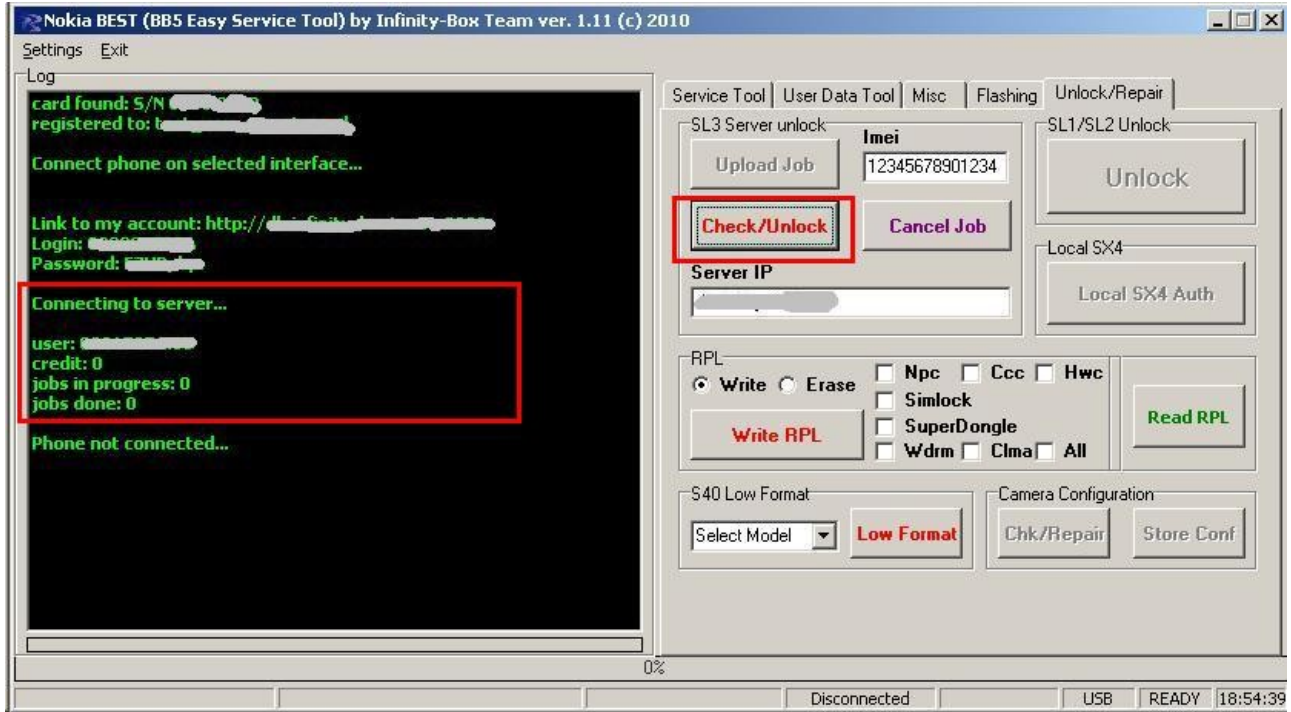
Nokia BEST (BB5 Easy Service Tool) by Infinity-Box Team ver. 1.11 (c) 2010

Settings Exit

Log

card found: S/N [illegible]
registered to: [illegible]

Connect phone on selected interface...

Link to my account: http://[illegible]
Login: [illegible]
Password: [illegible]

Connecting to server...

user: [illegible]
credit: 0
jobs in progress: 0
jobs done: 0

Phone not connected...

0%

Service Tool | User Data Tool | Misc | Flashing | Unlock/Repair

SL3 Server unlock

Upload Job

Imei

12345678901234

Check/Unlock

Cancel Job

Server IP

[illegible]

SL1/SL2 Unlock

Unlock

Local SX4

Local SX4 Auth

RPL

Write Erase

Npc Ccc Hwc

Simlock

SuperDongle

Wdrm Clma All

Write RPL

Read RPL

S40 Low Format

Select Model

Low Format

Camera Configuration

Chk/Repair

Store Conf

Disconnected | USB | READY | 18:54:39